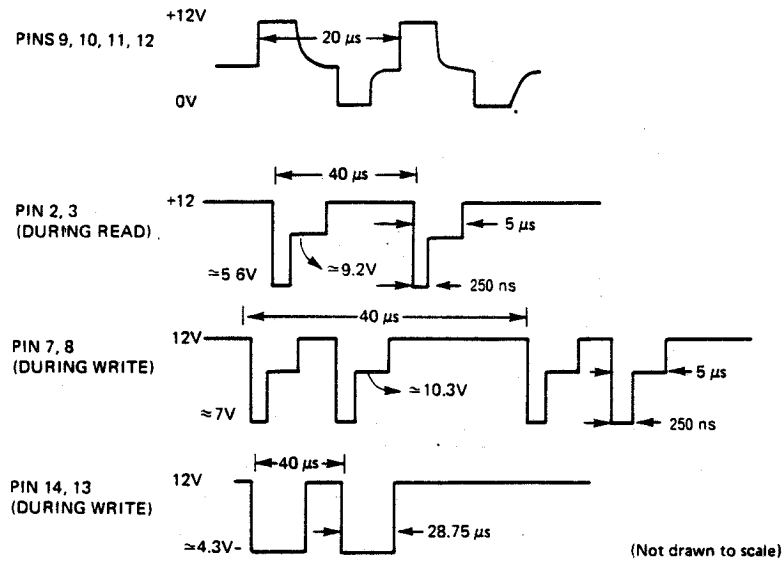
PINS 9, 10, 11, 12

+12V

20 $\mu s$

0V

40 $\mu s$

PIN 2, 3
(DURING READ)

+12

≃5 6V

≃9.2V

5 $\mu s$

250 ns

40 $\mu s$

PIN 7, 8
(DURING WRITE)

12V

≈7V

≃10.3V

5 $\mu s$

250 ns

40 $\mu s$

PIN 14, 13
(DURING WRITE)

12V

≃4.3V

28.75 $\mu s$

(Not drawn to scale)